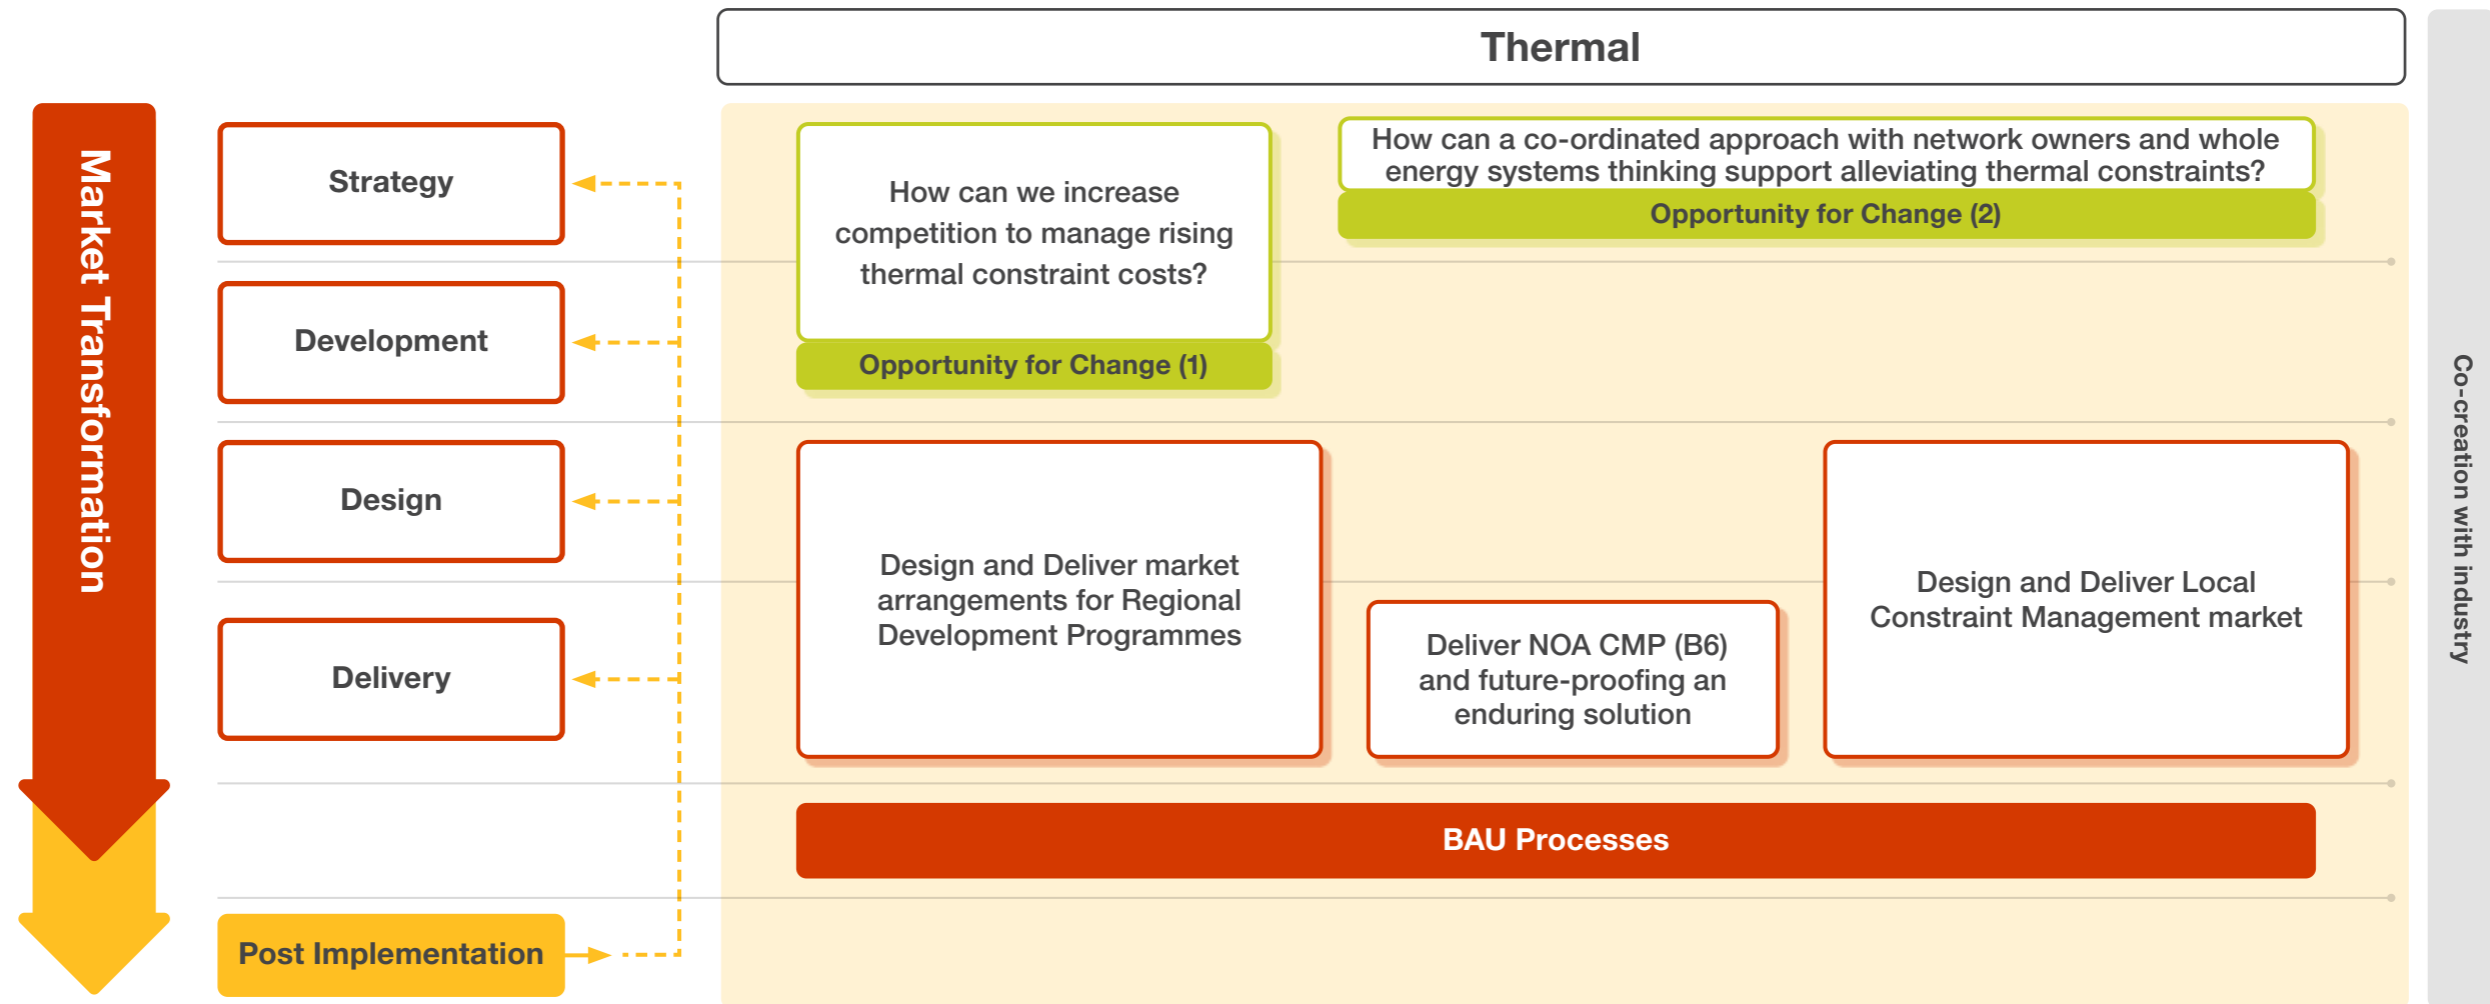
Thermal

Market Transformation

Strategy

Development

Design

Delivery

Post Implementation

How can we increase competition to manage rising thermal constraint costs?

Opportunity for Change (1)

How can a co-ordinated approach with network owners and whole energy systems thinking support alleviating thermal constraints?

Opportunity for Change (2)

Design and Deliver market arrangements for Regional Development Programmes

Deliver NOA CMP (B6) and future-proofing an enduring solution

Design and Deliver Local Constraint Management market

BAU Processes

Co-creation with industry